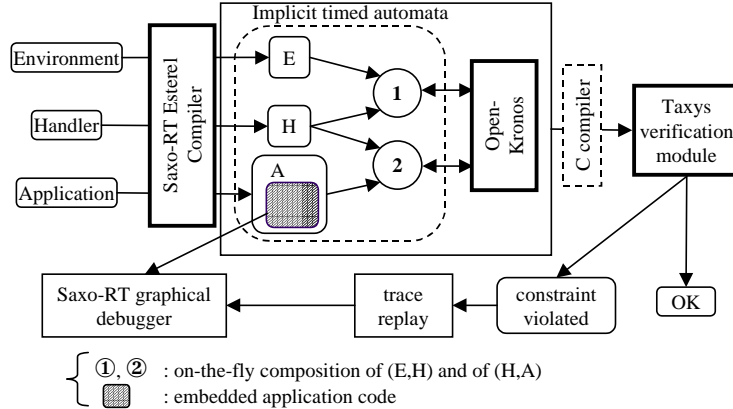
Implicit timed automata

Environment

Handler

Application

Saxo-RT Esterel Compiler

E

H

A

1

2

Open-Kronos

C compiler

Taxys verification module

OK

constraint violated

trace replay

Saxo-RT graphical debugger

①, ② : on-the-fly composition of (E,H) and of (H,A)

: embedded application code